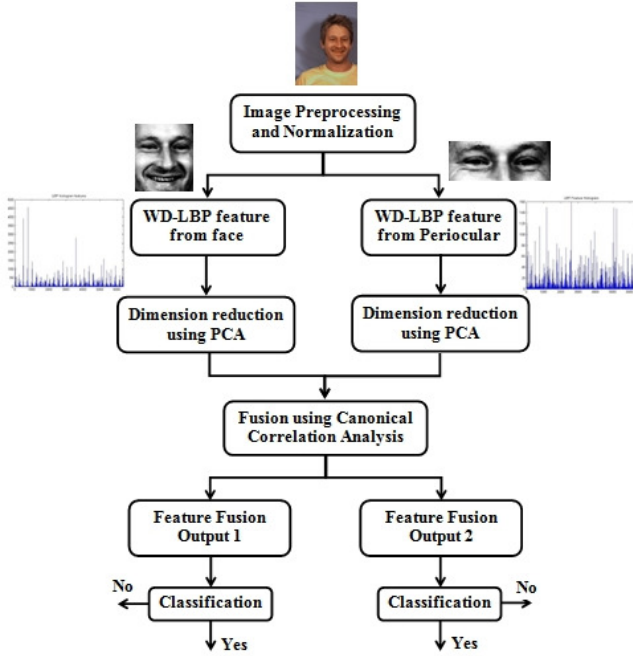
Image Preprocessing and Normalization

WD-LBP feature from face

WD-LBP feature from Periocular

Dimension reduction using PCA

Dimension reduction using PCA

Fusion using Canonical Correlation Analysis

Feature Fusion Output 1

Feature Fusion Output 2

No

Classification

Yes

Classification

No

Yes